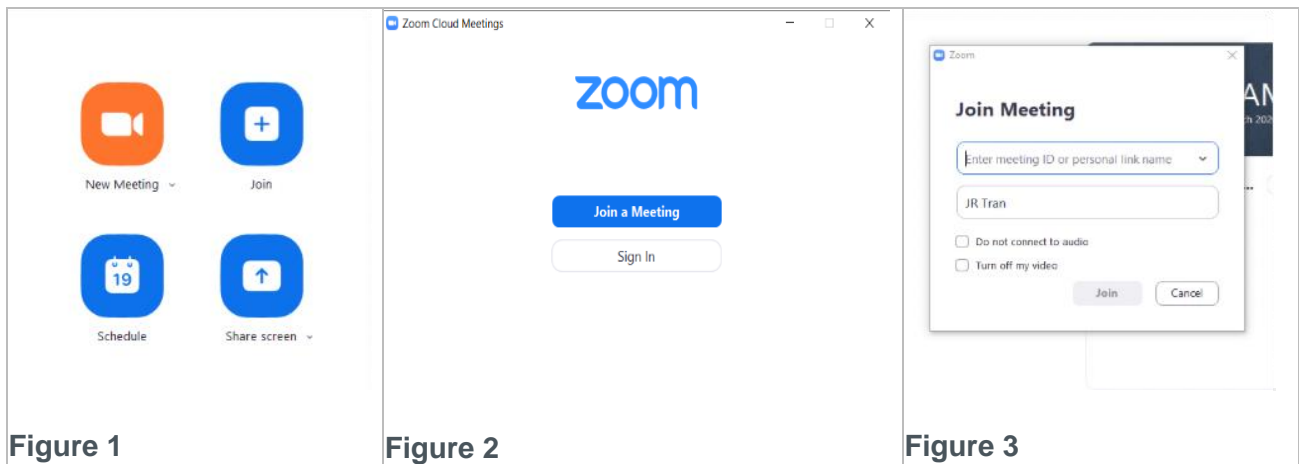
New Meeting

Join

19

Schedule

Share screen

Figure 1

Zoom Cloud Meetings

zoom

Join a Meeting

Sign In

Figure 2

Zoom

Join Meeting

Enter meeting ID or personal link name

JR Tran

Do not connect to audio

Turn off my video

Join

Cancel

AN

h 202

Figure 3